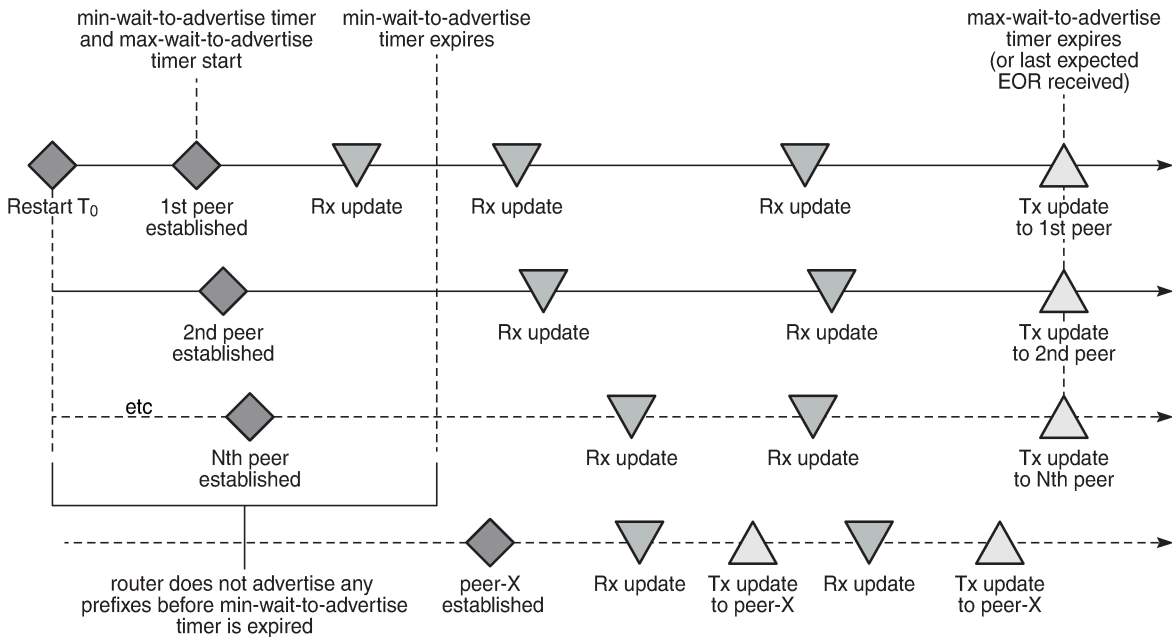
min-wait-to-advertise timer and max-wait-to-advertise timer start

min-wait-to-advertise timer expires

max-wait-to-advertise timer expires (or last expected EOR received)

Restart $T_0$

1st peer established

Rx update

Rx update

Rx update

Tx update to 1st peer

2nd peer established

Rx update

Rx update

Tx update to 2nd peer

etc

Nth peer established

Rx update

Rx update

Tx update to Nth peer

router does not advertise any prefixes before min-wait-to-advertise timer is expired

peer-X established

Rx update

Tx update to peer-X

Rx update

Tx update to peer-X